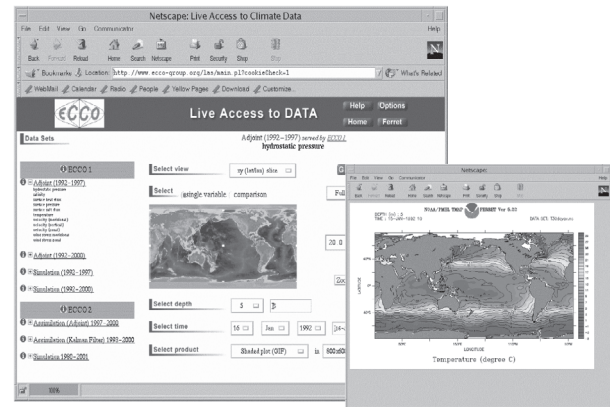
Netscape: Live Access to Climate Data

File Edit View Go Communicator Help

Back Forward Reload Home Search Netscape Print Security Stop

Bookmarks Location: http://www.ecco-group.org/las/main.pl?cookieCheck=1 What's Related

WebMail Calendar Radio People Yellow Pages Download Customize...

ECCO Live Access to DATA Help Options Home Ferret

Data Sets

Adjoint (1992—1997) served by ECCO 1
hydrostatic pressure

ECCO 1

Adjoint (1992—1997)

Adjoint (1992—2000)

Simulation (1992—1997)

Simulation (1992—2000)

ECCO 2

Assimilation (Adjoint) 1997—2000

Assimilation (Kalman Filter) 1993—2000

Simulation 1993—2001

Select view xy (lat/lon) slice

Select single variable comparison

Select depth 5

Select time 16 Jan 1992

Select product Shaded plot (GIF) in 600x400

Netscape:

File Edit View Go Communicator Help

NOAA/PMEL TMAP FERRET Ver 5.22

Temperature (degree C)